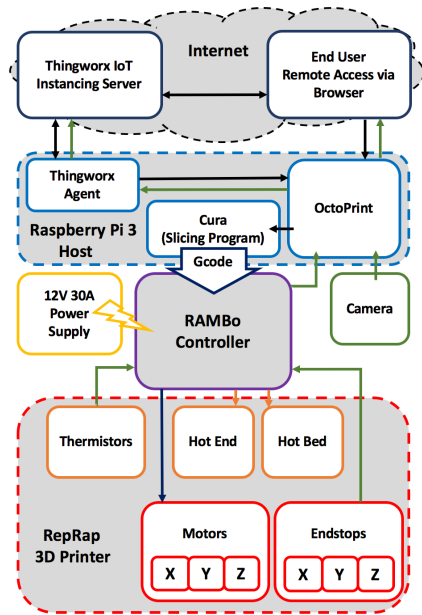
Internet

Thingworx IoT Instancing Server

End User Remote Access via Browser

Thingworx Agent

OctoPrint

Cura (Slicing Program)

Raspberry Pi 3 Host

Gcode

12V 30A Power Supply

RAMBo Controller

Camera

Thermistors

Hot End

Hot Bed

RepRap 3D Printer

Motors

X Y Z

Endstops

X Y Z